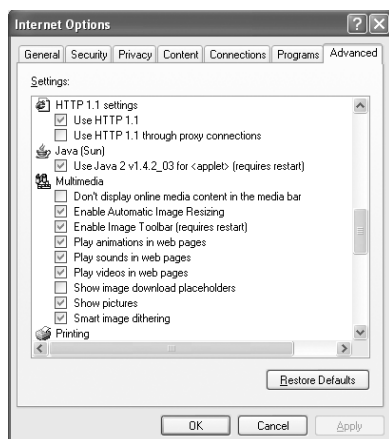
Internet Options

General | Security | Privacy | Content | Connections | Programs | Advanced

Settings:

HTTP 1.1 settings
Use HTTP 1.1
Use HTTP 1.1 through proxy connections
Java (Sun)
Use Java 2 v1.4.2_03 for <applet> (requires restart)
Multimedia
Don't display online media content in the media bar
Enable Automatic Image Resizing
Enable Image Toolbar (requires restart)
Play animations in web pages
Play sounds in web pages
Play videos in web pages
Show image download placeholders
Show pictures
Smart image dithering
Printing

Restore Defaults

OK | Cancel | Apply